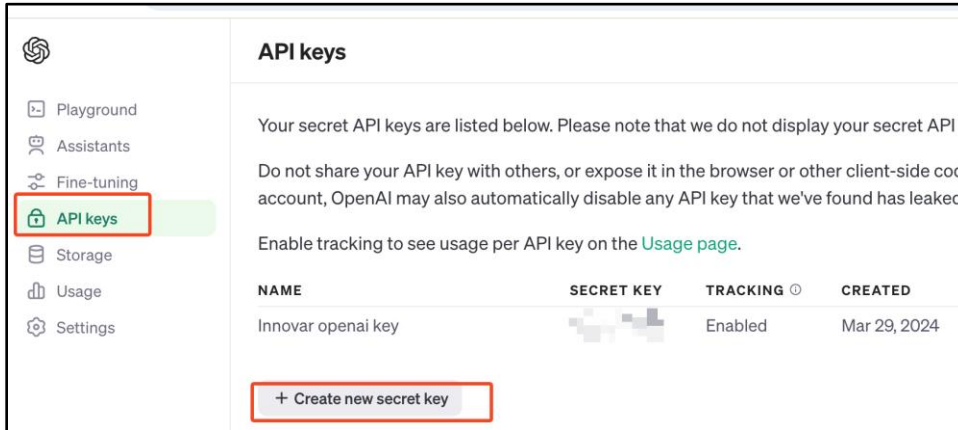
Playground
Assistants
Fine-tuning
API keys
Storage
Usage
Settings

API keys

Your secret API keys are listed below. Please note that we do not display your secret API

Do not share your API key with others, or expose it in the browser or other client-side coc account, OpenAI may also automatically disable any API key that we've found has leakec

Enable tracking to see usage per API key on the Usage page.

| NAME | SECRET KEY | TRACKING ⓘ | CREATED |
|---|---|---|---|
| Innovar openai key | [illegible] | Enabled | Mar 29, 2024 |

+ Create new secret key